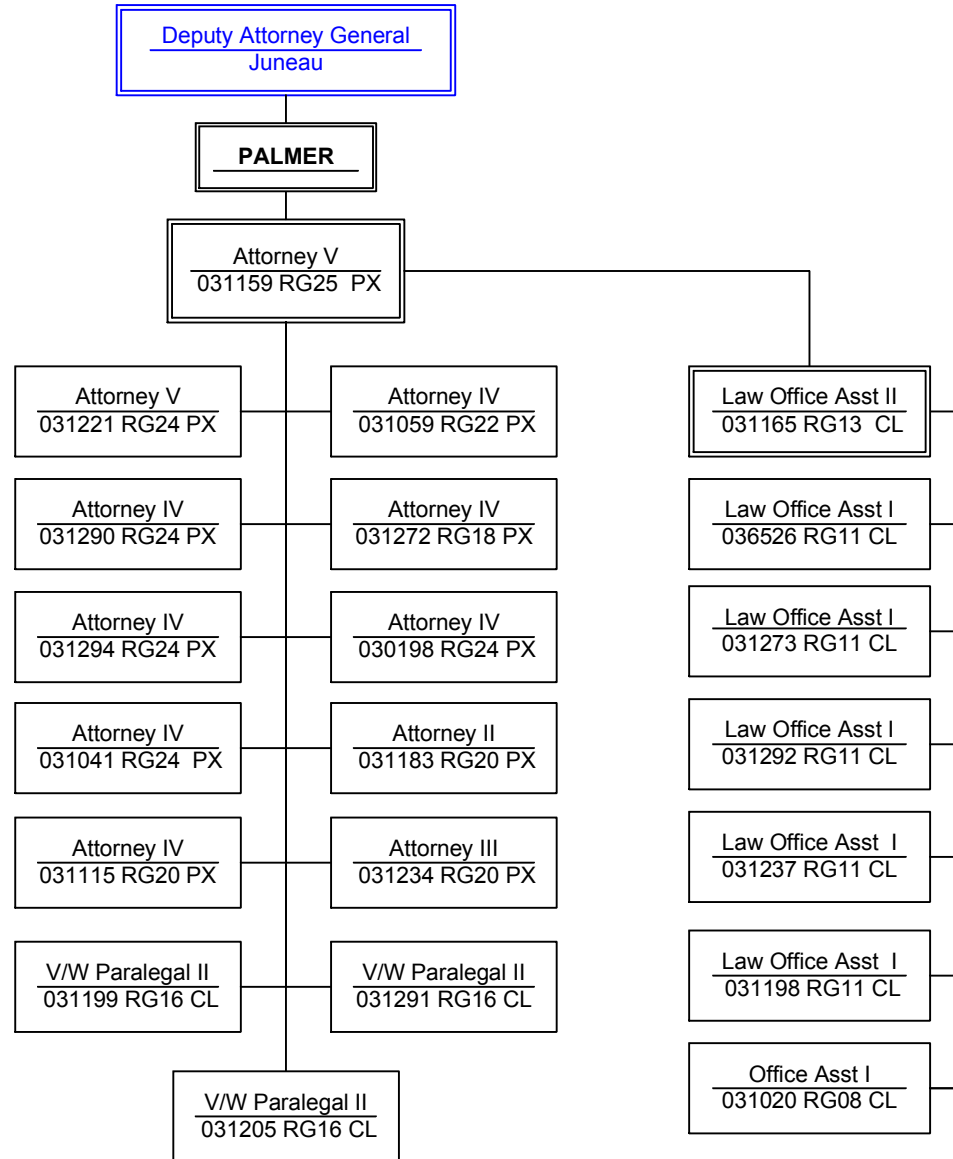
Deputy Attorney General
Juneau

PALMER

Attorney V
031159 RG25 PX

Attorney V
031221 RG24 PX

Attorney IV
031059 RG22 PX

Attorney IV
031290 RG24 PX

Attorney IV
031272 RG18 PX

Attorney IV
031294 RG24 PX

Attorney IV
030198 RG24 PX

Attorney IV
031041 RG24 PX

Attorney II
031183 RG20 PX

Attorney IV
031115 RG20 PX

Attorney III
031234 RG20 PX

V/W Paralegal II
031199 RG16 CL

V/W Paralegal II
031291 RG16 CL

V/W Paralegal II
031205 RG16 CL

Law Office Asst II
031165 RG13 CL

Law Office Asst I
036526 RG11 CL

Law Office Asst I
031273 RG11 CL

Law Office Asst I
031292 RG11 CL

Law Office Asst I
031237 RG11 CL

Law Office Asst I
031198 RG11 CL

Office Asst I
031020 RG08 CL